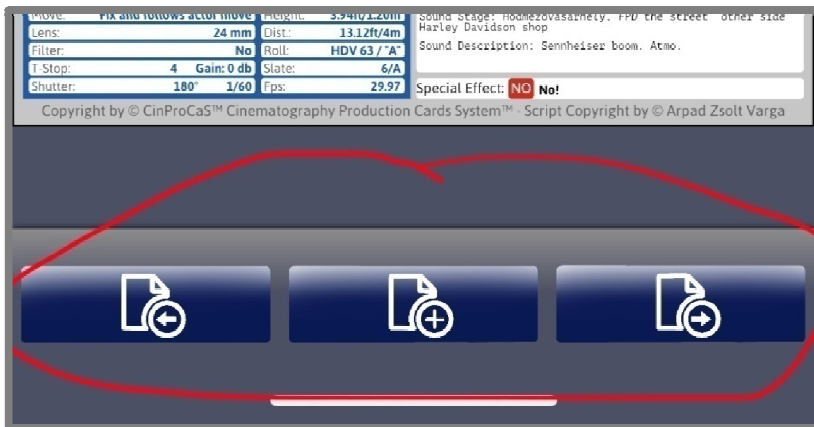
| Move: | Fix and follows actor move | Height: | 3.94ft/1.20m |
|---|---|---|---|
| Lens: | 24 mm | Dist.: | 13.12ft/4m |
| Filter: | No | Roll: | HDV 63 / "A" |
| T-Stop: | 4 Gain: 0 db | Slate: | 6/A |
| Shutter: | 180° 1/60 | Fps: | 29.97 |

Sound Stage: Hodmezovasarhely. FPD the street other side Harley Davidson shop

Sound Description: Sennheiser boom. Atmo.

Special Effect: NO No!

Copyright by © CinProCaS™ Cinematography Production Cards System™ - Script Copyright by © Arpad Zsolt Varga